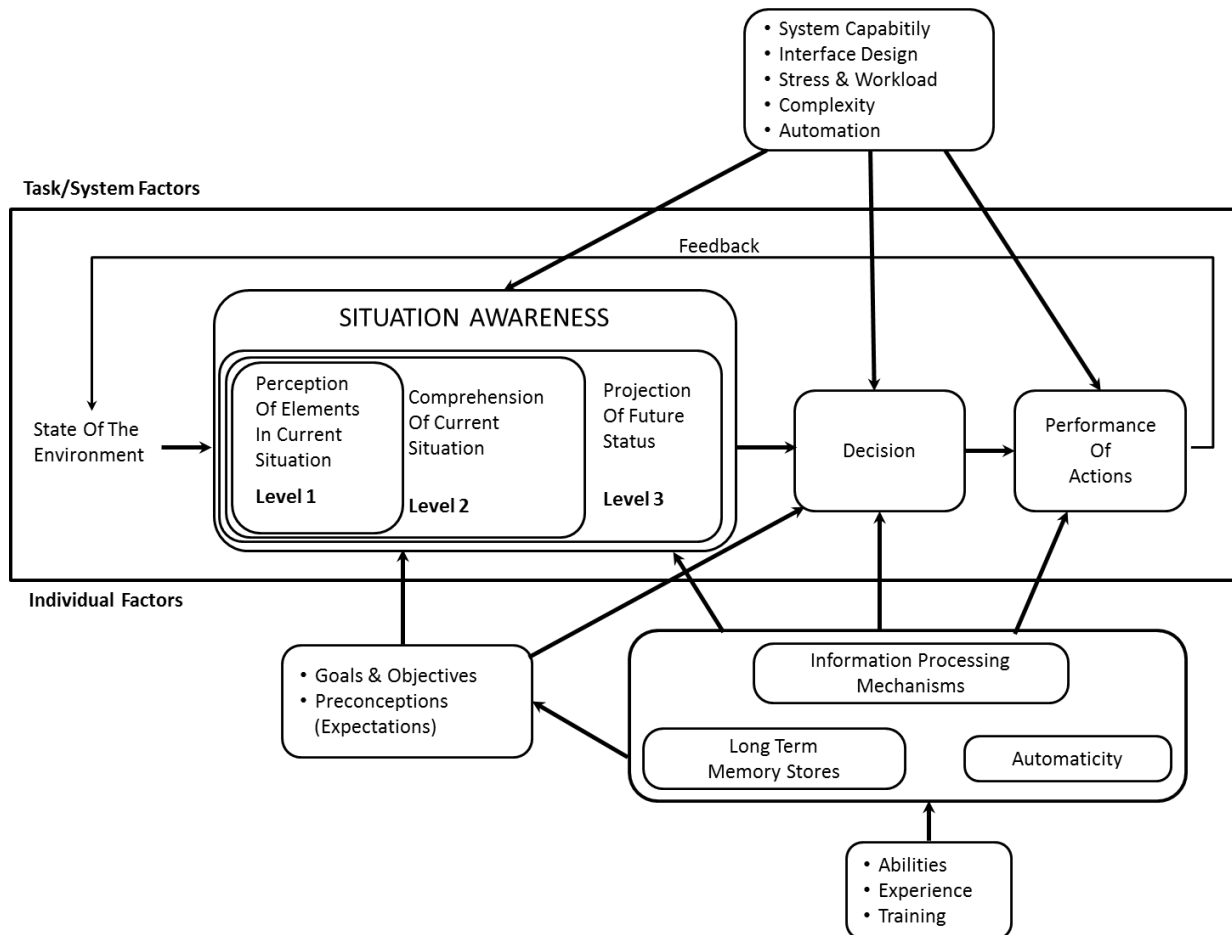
• System Capabitily
• Interface Design
• Stress & Workload
• Complexity
• Automation

Task/System Factors

Feedback

SITUATION AWARENESS

Perception Of Elements In Current Situation
Level 1

Comprehension Of Current Situation
Level 2

Projection Of Future Status
Level 3

State Of The Environment

Decision

Performance Of Actions

Individual Factors

• Goals & Objectives
• Preconceptions (Expectations)

Information Processing Mechanisms

Long Term Memory Stores

Automaticity

• Abilities
• Experience
• Training